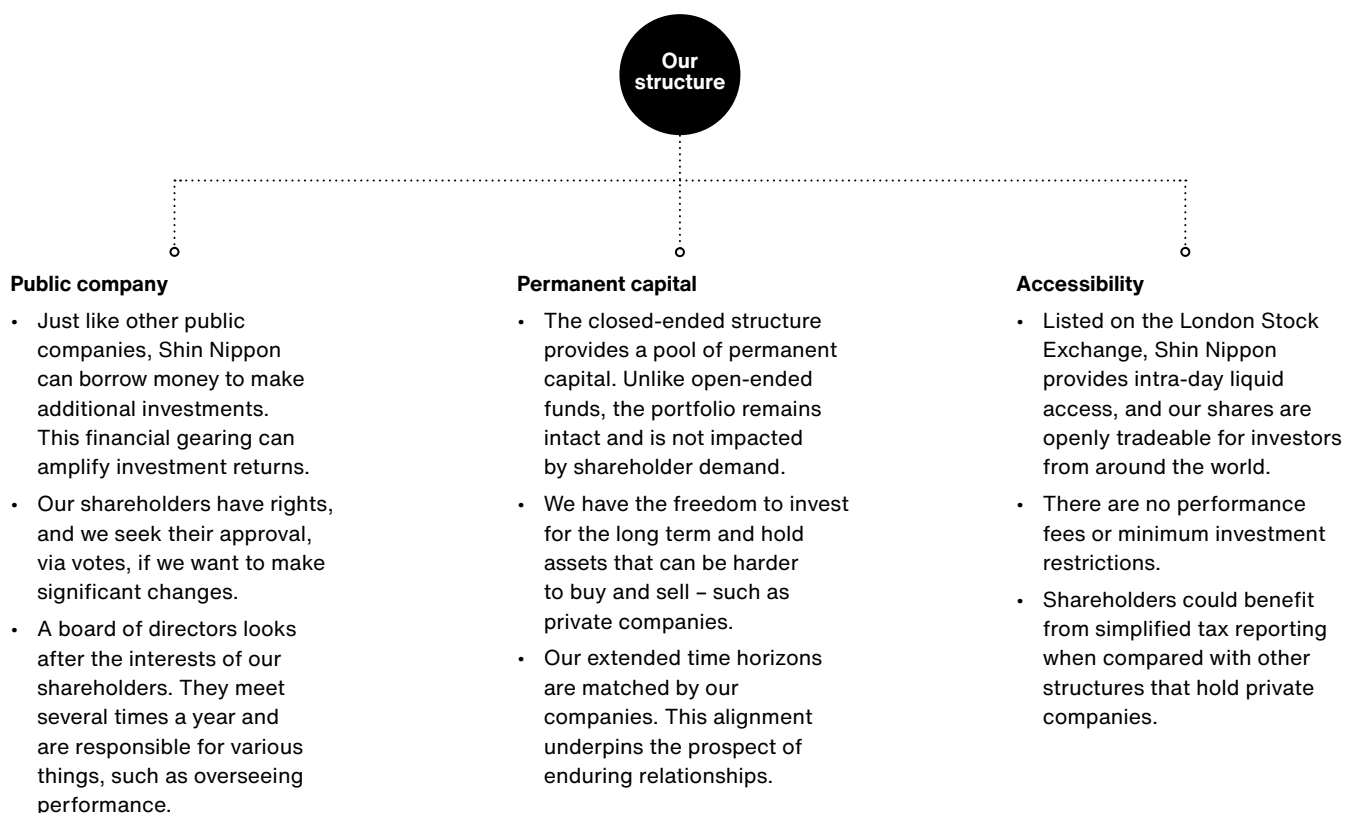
Our structure

Public company

• Just like other public companies, Shin Nippon can borrow money to make additional investments. This financial gearing can amplify investment returns.
• Our shareholders have rights, and we seek their approval, via votes, if we want to make significant changes.
• A board of directors looks after the interests of our shareholders. They meet several times a year and are responsible for various things, such as overseeing performance.

Permanent capital

• The closed-ended structure provides a pool of permanent capital. Unlike open-ended funds, the portfolio remains intact and is not impacted by shareholder demand.
• We have the freedom to invest for the long term and hold assets that can be harder to buy and sell – such as private companies.
• Our extended time horizons are matched by our companies. This alignment underpins the prospect of enduring relationships.

Accessibility

• Listed on the London Stock Exchange, Shin Nippon provides intra-day liquid access, and our shares are openly tradeable for investors from around the world.
• There are no performance fees or minimum investment restrictions.
• Shareholders could benefit from simplified tax reporting when compared with other structures that hold private companies.